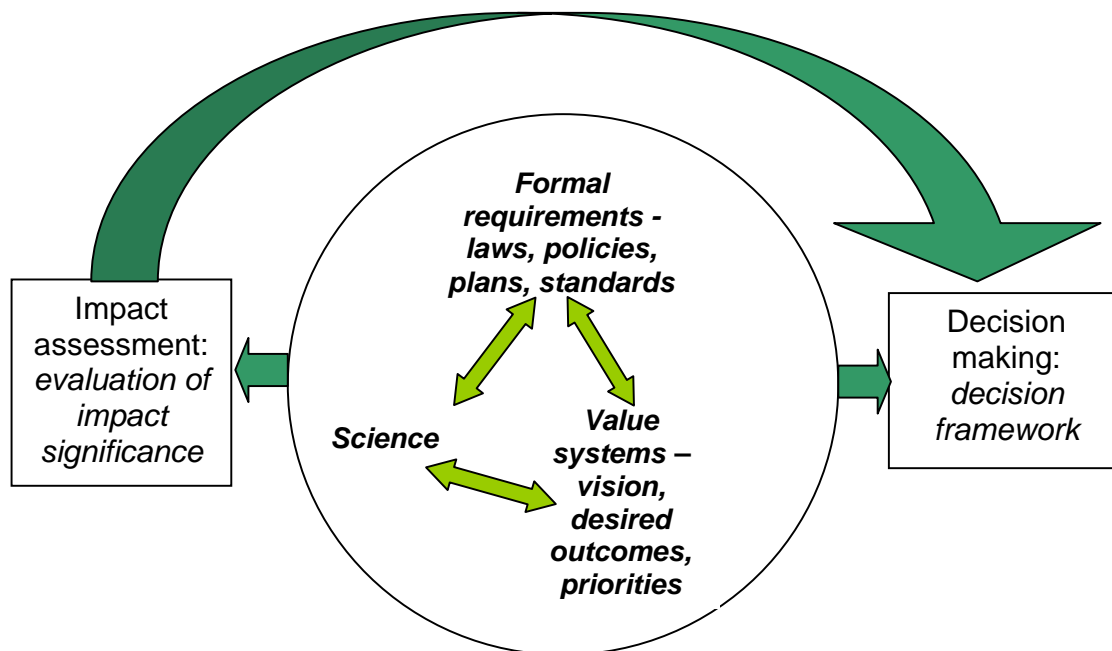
Impact assessment: *evaluation of impact significance*

***Formal requirements - laws, policies, plans, standards***

***Science***

***Value systems – vision, desired outcomes, priorities***

Decision making: *decision framework*